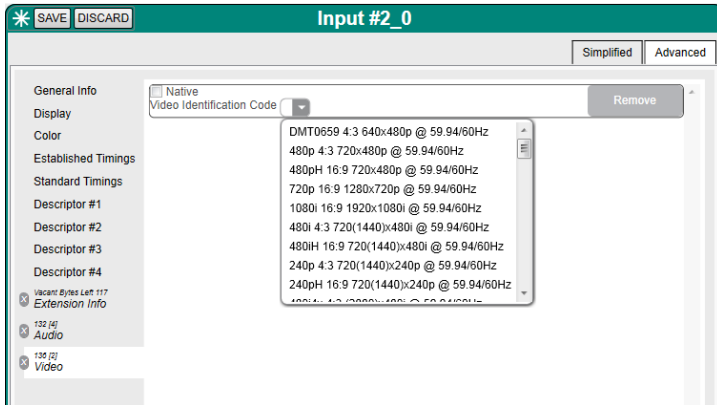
SAVE DISCARD

Input #2_0

Simplified Advanced

General Info
Display
Color
Established Timings
Standard Timings
Descriptor #1
Descriptor #2
Descriptor #3
Descriptor #4
Vacant Bytes Left 117
Extension Info
132 [4]
Audio
136 [2]
Video

Native
Video Identification Code

Remove

DMT0659 4:3 640x480p @ 59.94/60Hz
480p 4:3 720x480p @ 59.94/60Hz
480pH 16:9 720x480p @ 59.94/60Hz
720p 16:9 1280x720p @ 59.94/60Hz
1080i 16:9 1920x1080i @ 59.94/60Hz
480i 4:3 720(1440)x480i @ 59.94/60Hz
480iH 16:9 720(1440)x480i @ 59.94/60Hz
240p 4:3 720(1440)x240p @ 59.94/60Hz
240pH 16:9 720(1440)x240p @ 59.94/60Hz
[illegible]